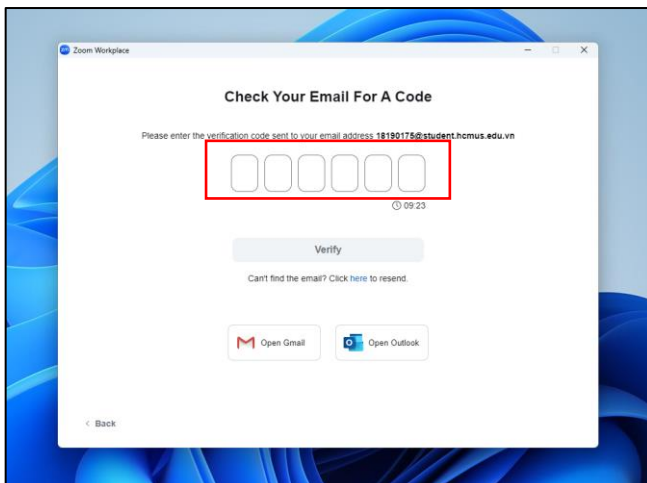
Zoom Workplace

Check Your Email For A Code

Please enter the verification code sent to your email address 18190175@student.hcmus.edu.vn

09:23

Verify

Can't find the email? Click here to resend.

Open Gmail

Open Outlook

< Back